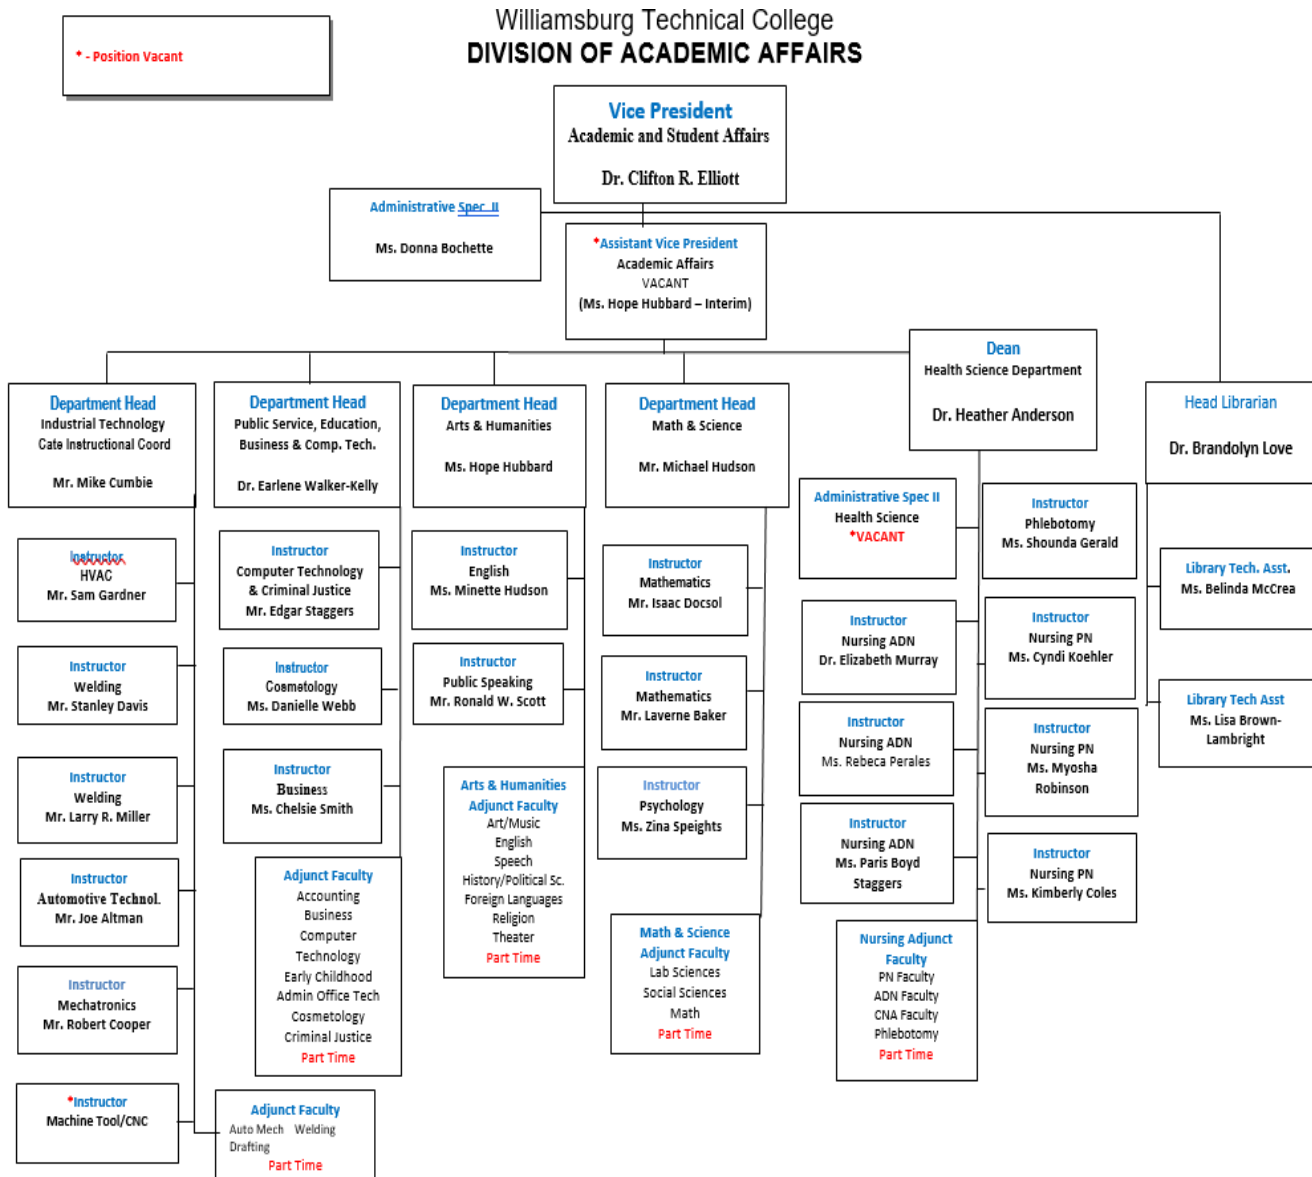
* - Position Vacant

Williamsburg Technical College
DIVISION OF ACADEMIC AFFAIRS

Vice President
Academic and Student Affairs
Dr. Clifton R. Elliott

Administrative Spec. II
Ms. Donna Bochette

*Assistant Vice President
Academic Affairs
VACANT
(Ms. Hope Hubbard – Interim)

Dean
Health Science Department
Dr. Heather Anderson

Department Head
Industrial Technology
Cate Instructional Coord
Mr. Mike Cumbie

Department Head
Public Service, Education, Business & Comp. Tech.
Dr. Earlene Walker-Kelly

Department Head
Arts & Humanities
Ms. Hope Hubbard

Department Head
Math & Science
Mr. Michael Hudson

Head Librarian
Dr. Brandolyn Love

Instructor
HVAC
Mr. Sam Gardner

Instructor
Welding
Mr. Stanley Davis

Instructor
Welding
Mr. Larry R. Miller

Instructor
Automotive Technol.
Mr. Joe Altman

Instructor
Mechatronics
Mr. Robert Cooper

*Instructor
Machine Tool/CNC

Instructor
Computer Technology & Criminal Justice
Mr. Edgar Staggers

Instructor
Cosmetology
Ms. Danielle Webb

Instructor
Business
Ms. Chelsie Smith

Adjunct Faculty
Accounting
Business
Computer
Technology
Early Childhood
Admin Office Tech
Cosmetology
Criminal Justice
Part Time

Adjunct Faculty
Auto Mech Welding
Drafting
Part Time

Instructor
English
Ms. Minette Hudson

Instructor
Public Speaking
Mr. Ronald W. Scott

Arts & Humanities
Adjunct Faculty
Art/Music
English
Speech
History/Political Sc.
Foreign Languages
Religion
Theater
Part Time

Instructor
Mathematics
Mr. Isaac Docsol

Instructor
Mathematics
Mr. Laverne Baker

Instructor
Psychology
Ms. Zina Speights

Math & Science
Adjunct Faculty
Lab Sciences
Social Sciences
Math
Part Time

Administrative Spec II
Health Science
*VACANT

Instructor
Nursing ADN
Dr. Elizabeth Murray

Instructor
Nursing ADN
Ms. Rebeca Perales

Instructor
Nursing ADN
Ms. Paris Boyd Staggers

Nursing Adjunct
Faculty
PN Faculty
ADN Faculty
CNA Faculty
Phlebotomy
Part Time

Instructor
Phlebotomy
Ms. Shounda Gerald

Instructor
Nursing PN
Ms. Cyndi Koehler

Instructor
Nursing PN
Ms. Myosha Robinson

Instructor
Nursing PN
Ms. Kimberly Coles

Library Tech. Asst.
Ms. Belinda McCrea

Library Tech Asst
Ms. Lisa Brown-Lambright